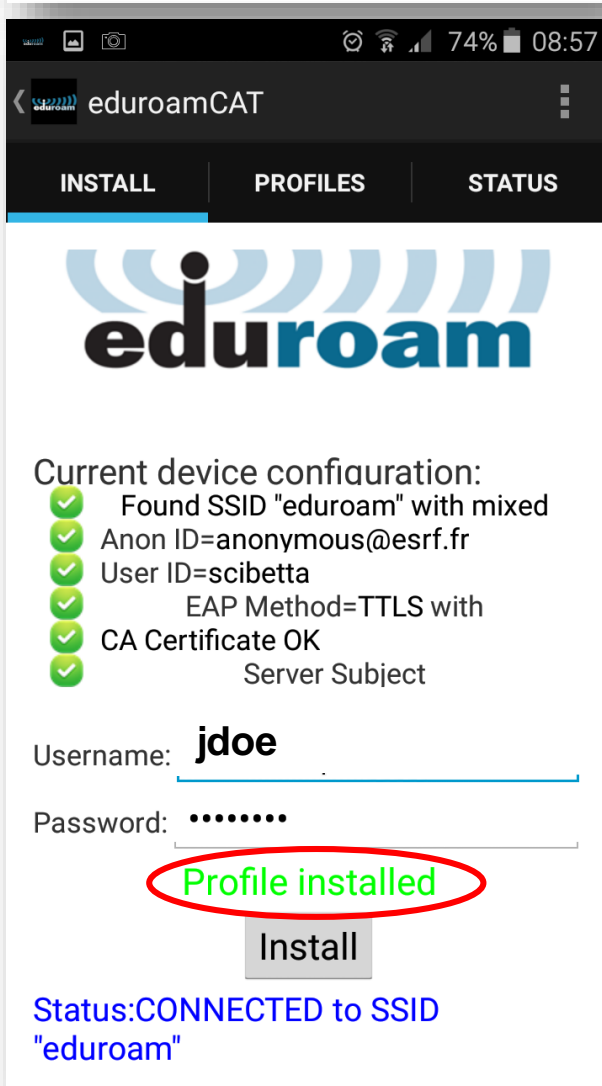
74% 08:57

eduroam eduroamCAT

INSTALL PROFILES STATUS

eduroam

Current device configuration:
Found SSID "eduroam" with mixed
Anon ID=anonymous@esrf.fr
User ID=scibetta
EAP Method=TTLS with
CA Certificate OK
Server Subject

Username: jdoe

Password: ••••••••

Profile installed

Install

Status:CONNECTED to SSID "eduroam"